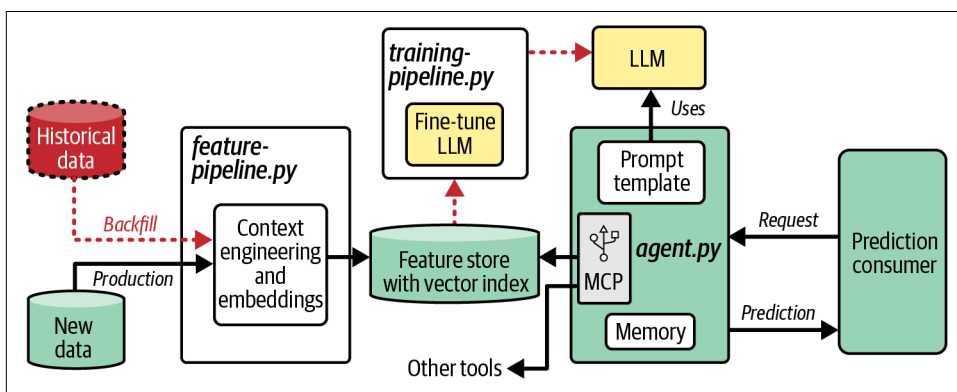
training-pipeline.py

Fine-tune LLM

LLM

Uses

Historical data

feature-pipeline.py

Prompt template

Backfill

Context engineering and embeddings

Feature store with vector index

MCP

agent.py

Request

Prediction consumer

Production

New data

Memory

Prediction

Other tools